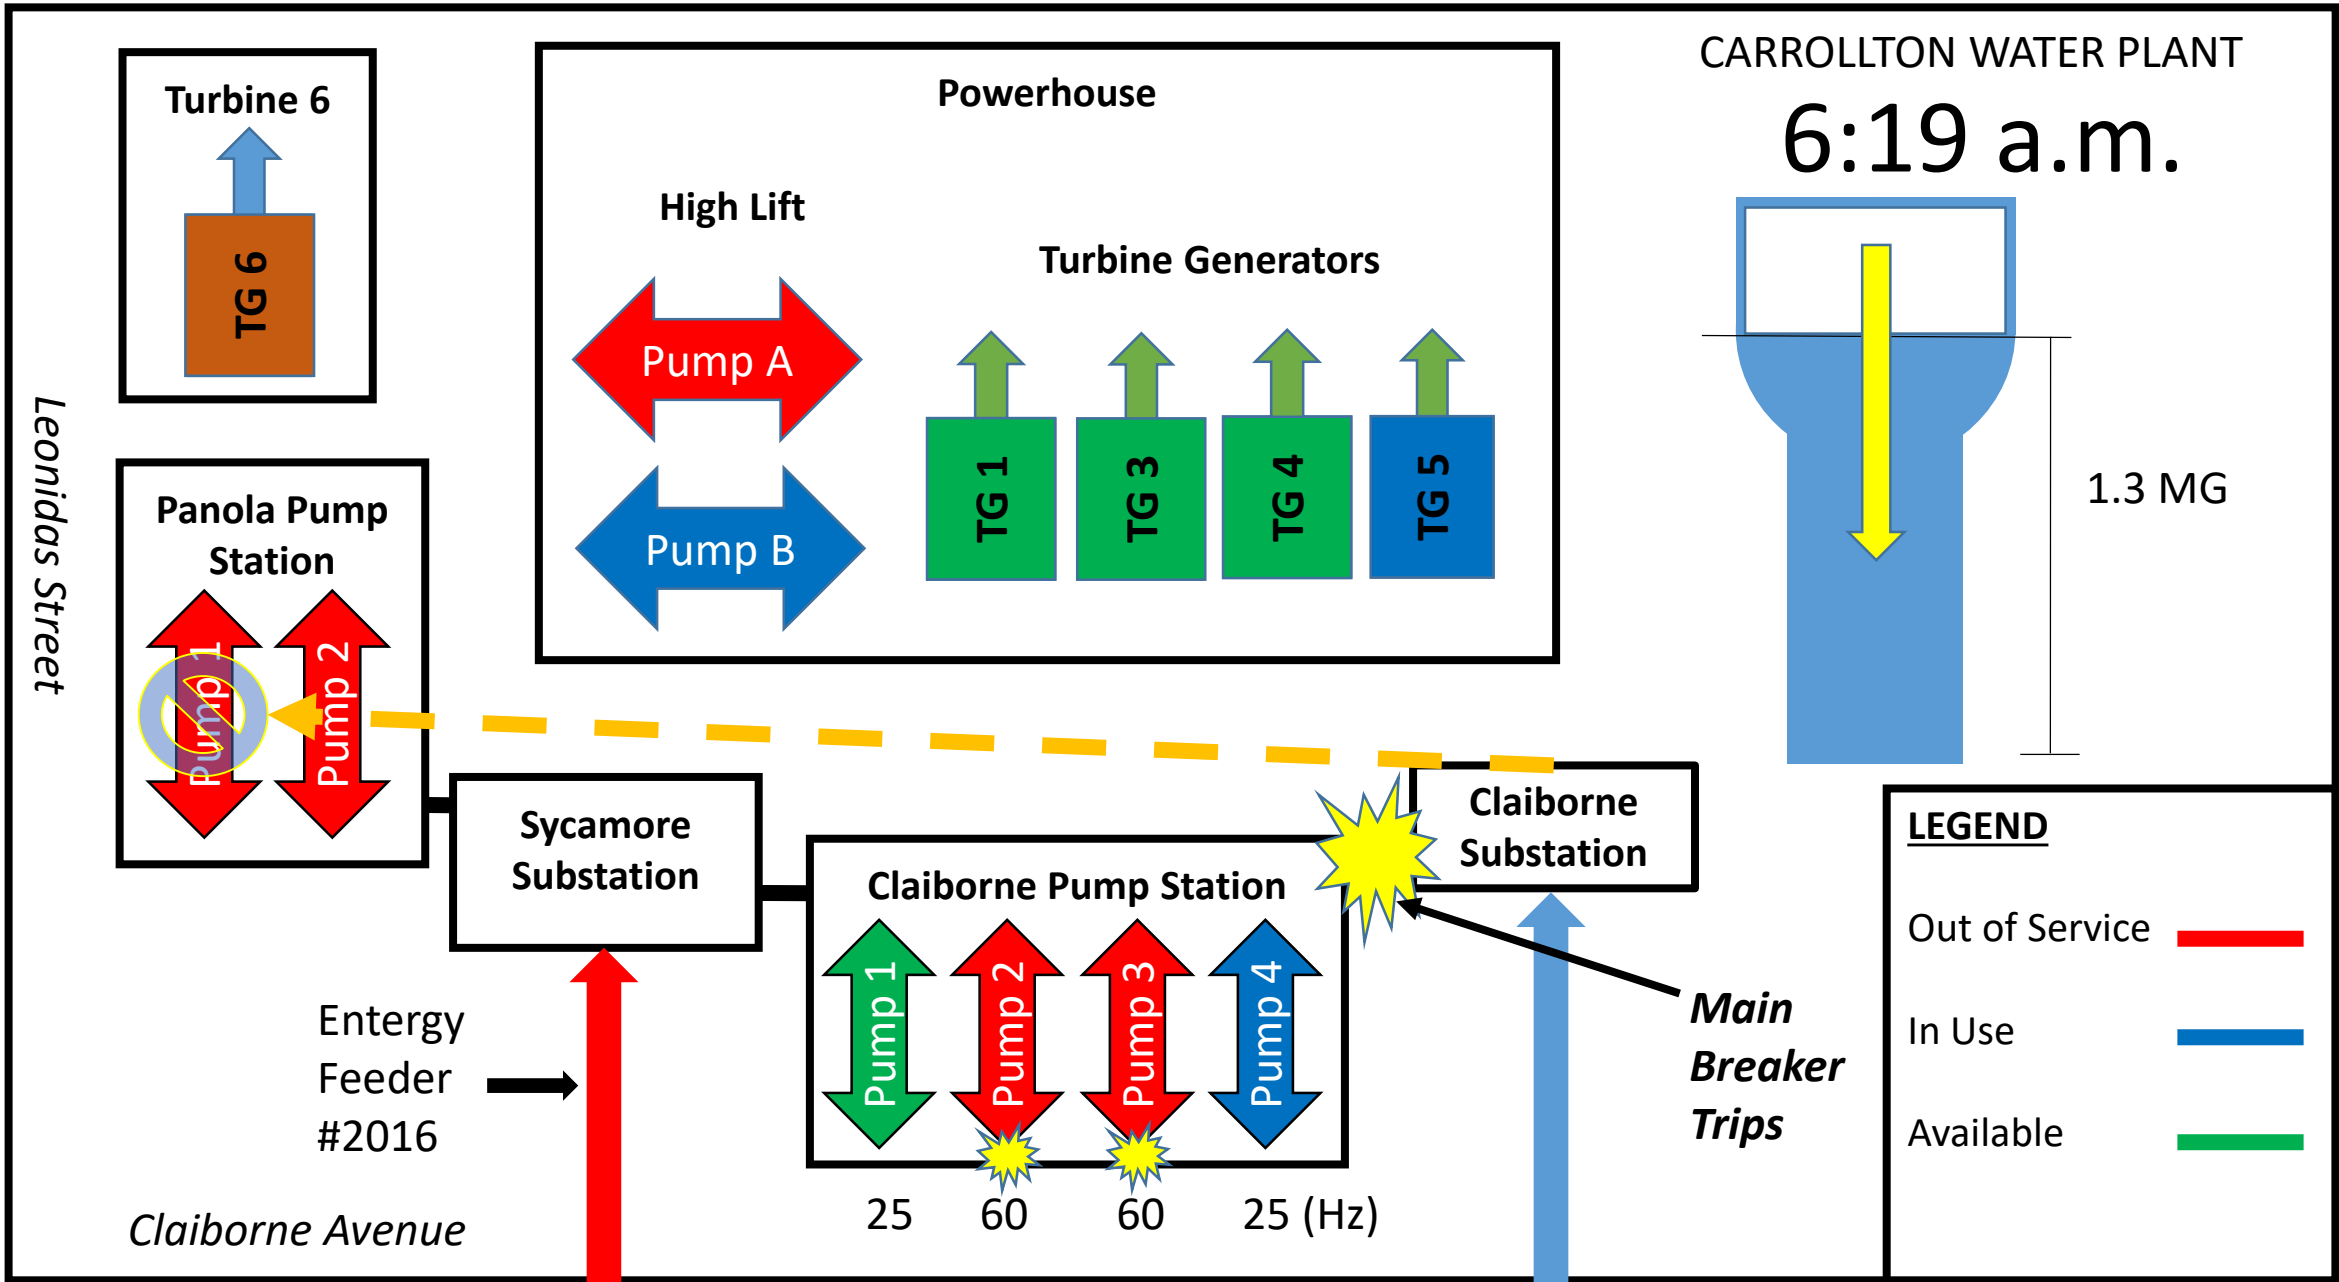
Turbine 6

TG 6

Powerhouse

High Lift

Turbine Generators

Pump A

Pump B

TG 1

TG 3

TG 4

TG 5

CARROLLTON WATER PLANT

6:19 a.m.

1.3 MG

Leonidas Street

Panola Pump Station

Pump 1

Pump 2

Sycamore Substation

Claiborne Substation

Claiborne Pump Station

Pump 1

Pump 2

Pump 3

Pump 4

25 60 60 25 (Hz)

Main Breaker Trips

Entergy Feeder #2016

Claiborne Avenue

LEGEND

Out of Service

In Use

Available